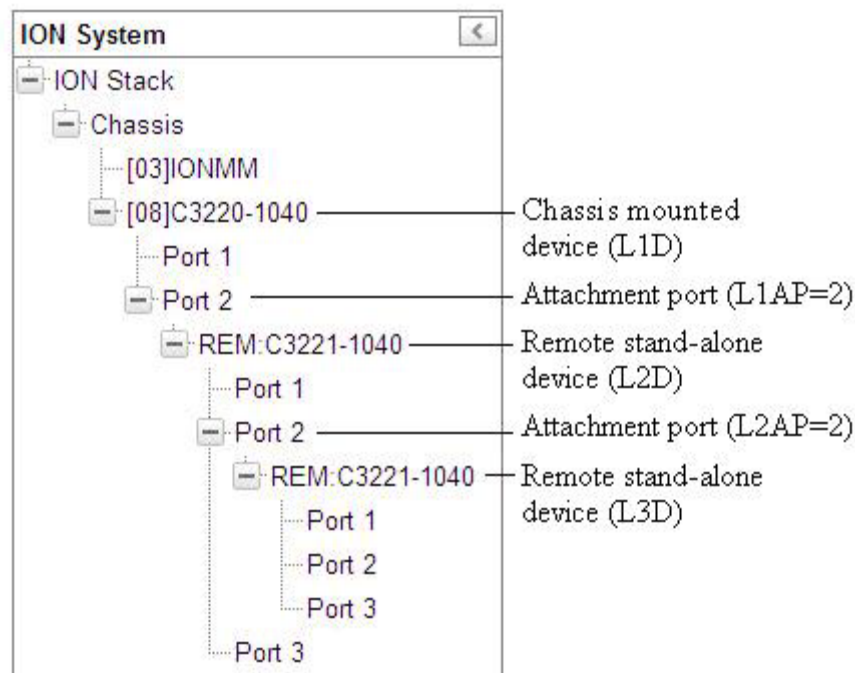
ION System

ION Stack
Chassis
[03]IONMM
[08]C3220-1040
Port 1
Port 2
REM:C3221-1040
Port 1
Port 2
REM:C3221-1040
Port 1
Port 2
Port 3
Port 3

Chassis mounted device (L1D)
Attachment port (L1AP=2)
Remote stand-alone device (L2D)
Attachment port (L2AP=2)
Remote stand-alone device (L3D)